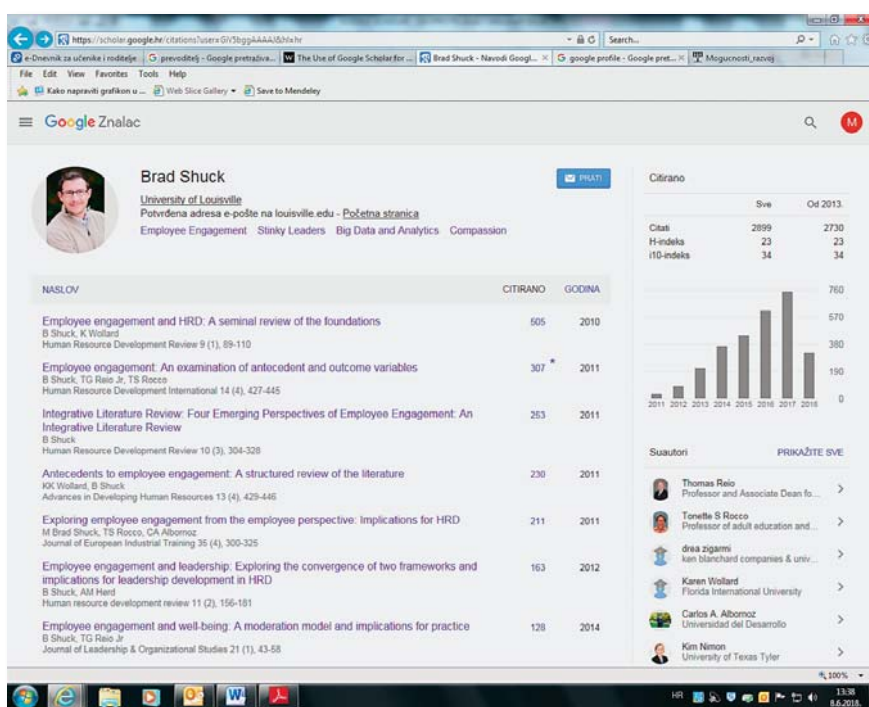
https://scholar.google.hr/citations?user=GIV5bggAAAAJ&hl=hr
Search...

e-Dnevnik za učenike i roditelje | prevoditelj - Google pretraživa... | The Use of Google Scholar for ... | Brad Shuck - Navodi Googl... | google profile - Google pret... | Mogucnosti_razvoj

File Edit View Favorites Tools Help

Kako napraviti grafikon u ... | Web Slice Gallery | Save to Mendeley

Google Znalac

M

Brad Shuck
University of Louisville
Potvrđena adresa e-pošte na louisville.edu - Početna stranica
Employee Engagement Stinky Leaders Big Data and Analytics Compassion

PRATI

Citirano

| | Sve | Od 2013. |
|---|---|---|
| Citati | 2899 | 2730 |
| H-indeks | 23 | 23 |
| i10-indeks | 34 | 34 |

760
570
380
190
0
2011 2012 2013 2014 2015 2016 2017 2018

| NASLOV | CITIRANO | GODINA |
|---|---|---|
| Employee engagement and HRD: A seminal review of the foundations<br>B Shuck, K Wollard<br>Human Resource Development Review 9 (1), 89-110 | 505 | 2010 |
| Employee engagement: An examination of antecedent and outcome variables<br>B Shuck, TG Reio Jr, TS Rocco<br>Human Resource Development International 14 (4), 427-445 | 307 * | 2011 |
| Integrative Literature Review: Four Emerging Perspectives of Employee Engagement: An Integrative Literature Review<br>B Shuck<br>Human Resource Development Review 10 (3), 304-328 | 253 | 2011 |
| Antecedents to employee engagement: A structured review of the literature<br>KK Wollard, B Shuck<br>Advances in Developing Human Resources 13 (4), 429-446 | 230 | 2011 |
| Exploring employee engagement from the employee perspective: Implications for HRD<br>M Brad Shuck, TS Rocco, CA Albornoz<br>Journal of European Industrial Training 35 (4), 300-325 | 211 | 2011 |
| Employee engagement and leadership: Exploring the convergence of two frameworks and implications for leadership development in HRD<br>B Shuck, AM Herd<br>Human resource development review 11 (2), 156-181 | 163 | 2012 |
| Employee engagement and well-being: A moderation model and implications for practice<br>B Shuck, TG Reio Jr<br>Journal of Leadership & Organizational Studies 21 (1), 43-58 | 128 | 2014 |

Suautori PRIKAŽITE SVE

Thomas Reio
Professor and Associate Dean fo...

Tonette S Rocco
Professor of adult education and...

drea zigarmi
ken blanchard companies & univ...

Karen Wollard
Florida International University

Carlos A. Albornoz
Universidad del Desarrollo

Kim Nimon
University of Texas Tyler

100%

HR 13:38 8.6.2018.